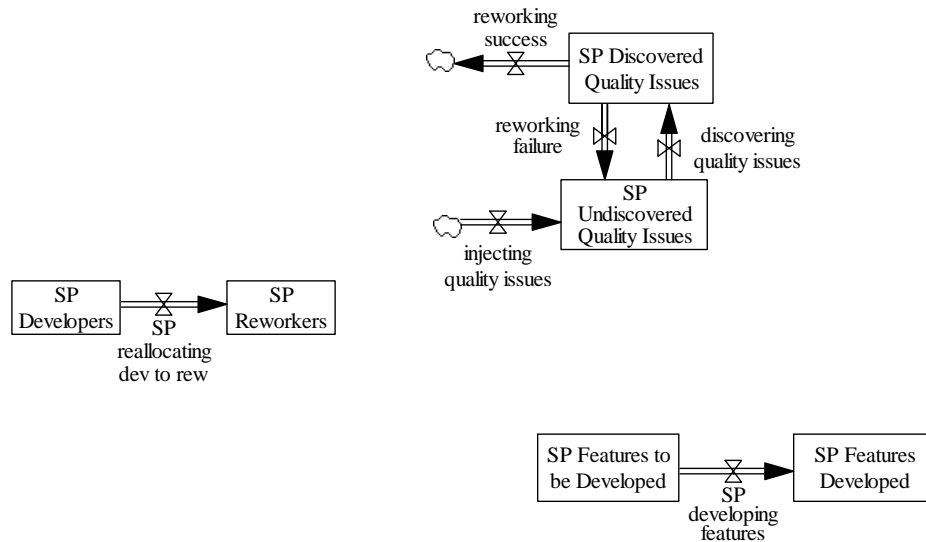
reworking success

SP Discovered Quality Issues

reworking failure

discovering quality issues

SP Undiscovered Quality Issues

injecting quality issues

SP Developers

SP reallocating dev to rew

SP Reworkers

SP Features to be Developed

SP developing features

SP Features Developed